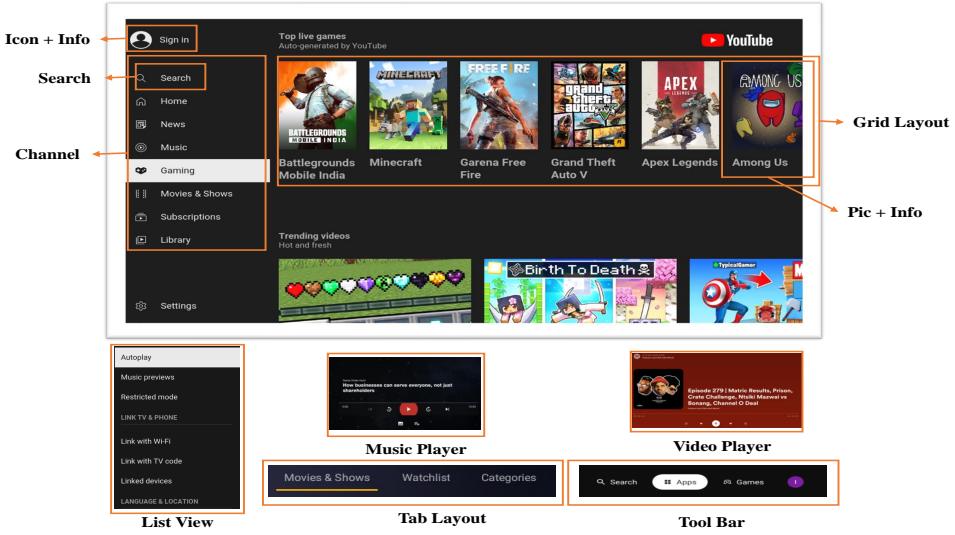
Icon + Info

Sign in

Search

Channel

Search
Home
News
Music
Gaming
Movies & Shows
Subscriptions
Library

Settings

Top live games
Auto-generated by YouTube

YouTube

Grid Layout

BATTLEGROUNDS MOBILE INDIA
Battlegrounds Mobile India

MINECRAFT
Minecraft

FREE FIRE
Garena Free Fire

Grand Theft Auto V
Grand Theft Auto V

APEX LEGENDS
Apex Legends

AMONG US
Among Us

Pic + Info

Trending videos
Hot and fresh

Birth To Death

TypicalGamer

Autoplay
Music previews
Restricted mode
LINK TV & PHONE
Link with Wi-Fi
Link with TV code
Linked devices
LANGUAGE & LOCATION

List View

How businesses can serve everyone, not just shareholders

Music Player

Episode 279 | Matric Results, Prison, Crate Challenge, Ntsiki Mazwai vs Bonang, Channel O Deal

Video Player

Movies & Shows
Watchlist
Categories

Tab Layout

Search
Apps
Games

Tool Bar